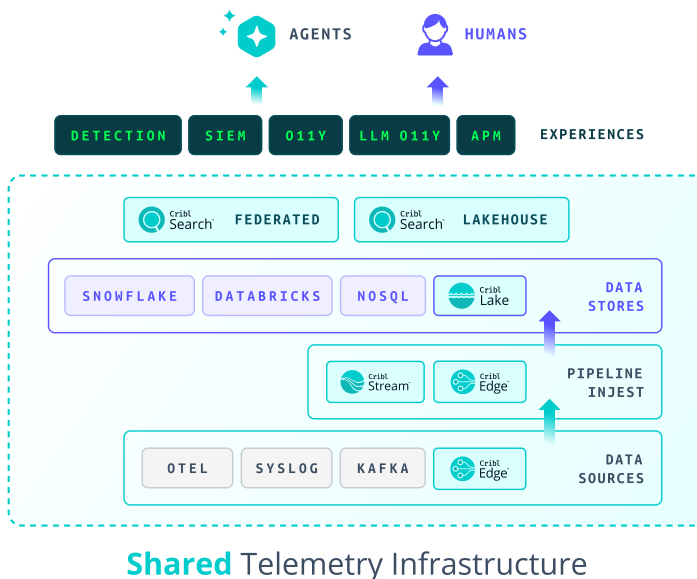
AGENTS

HUMANS

DETECTION

SIEM

O11Y

LLM O11Y

APM

EXPERIENCES

Cribl Search

FEDERATED

Cribl Search

LAKEHOUSE

SNOWFLAKE

DATABRICKS

NOSQL

Cribl Lake

DATA STORES

Cribl Stream

Cribl Edge

PIPELINE INJEST

OTEL

SYSLOG

KAFKA

Cribl Edge

DATA SOURCES

Shared Telemetry Infrastructure